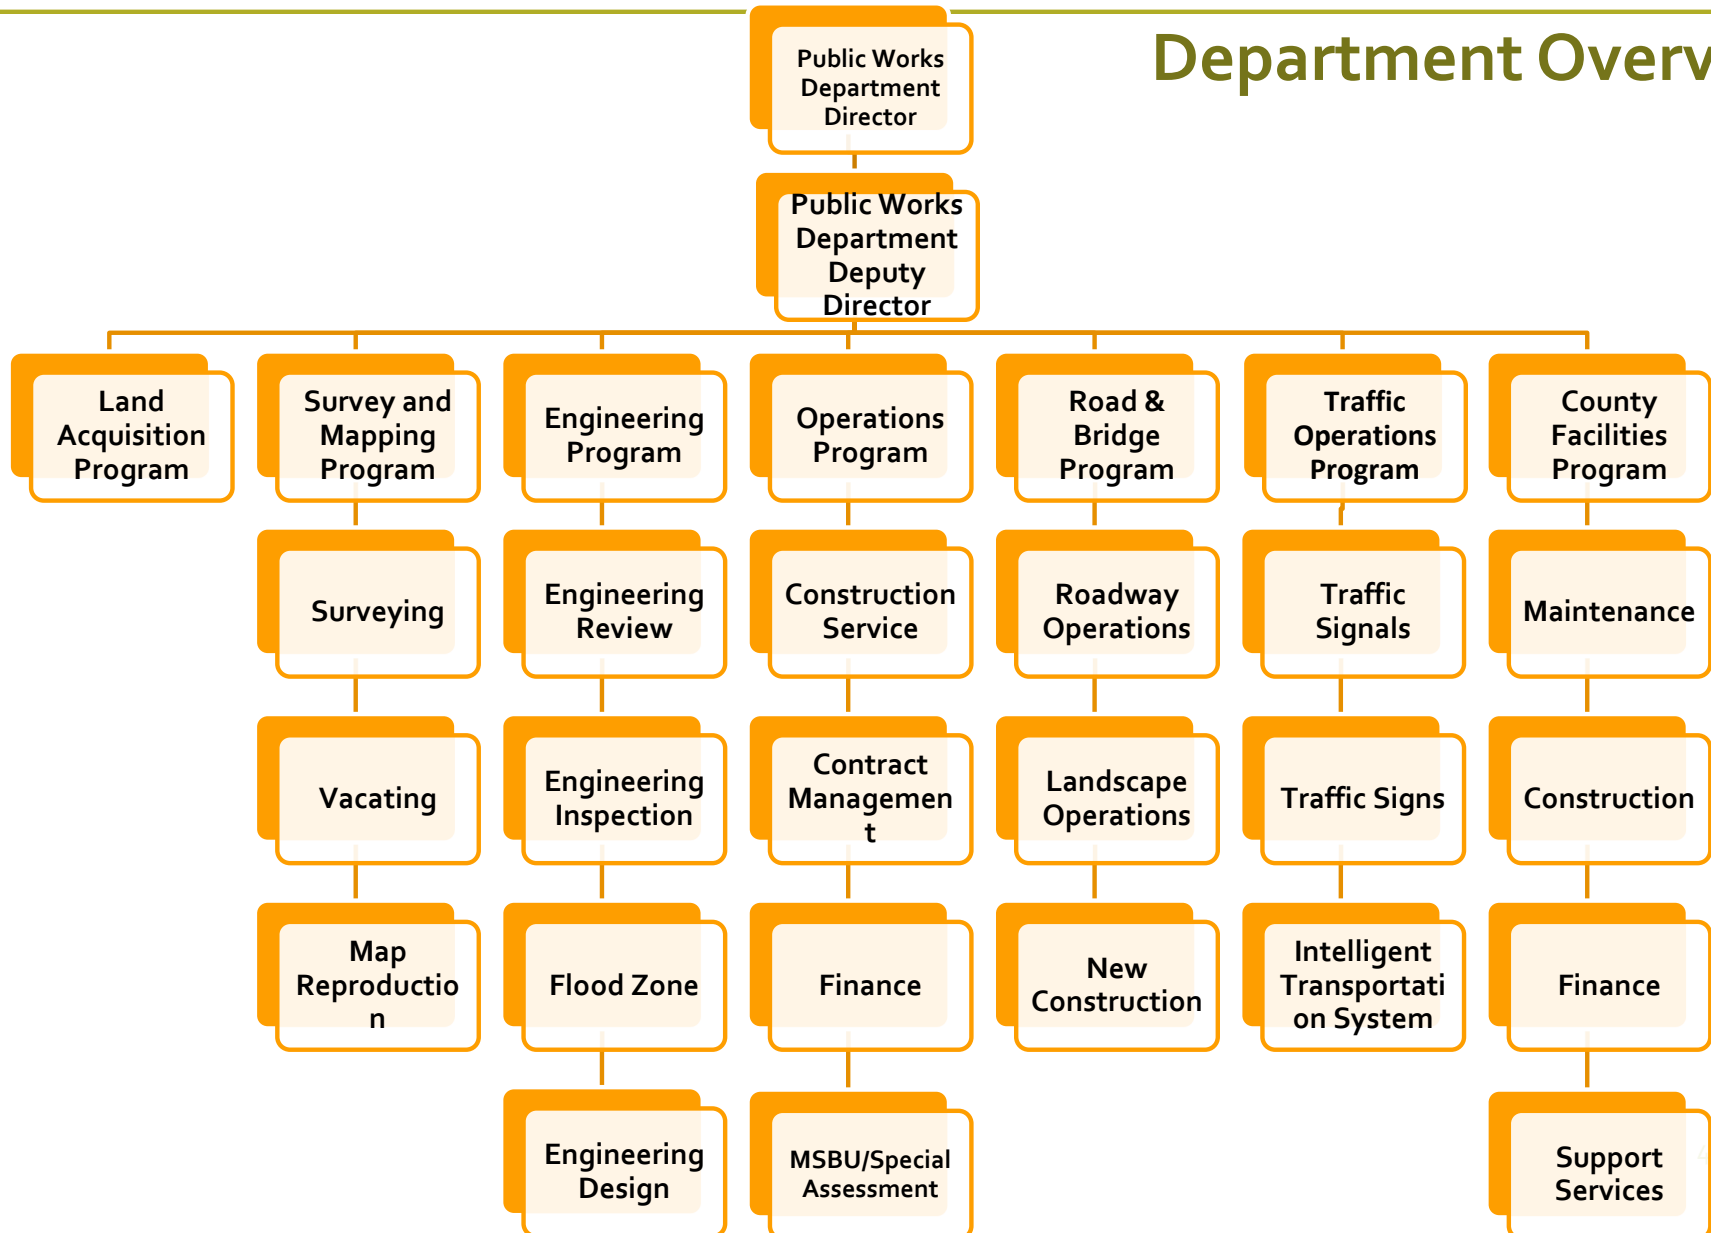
Department Overv

Public Works Department Director

Public Works Department Deputy Director

Land Acquisition Program

Survey and Mapping Program

Surveying

Vacating

Map Reproductio n

Engineering Program

Engineering Review

Engineering Inspection

Flood Zone

Engineering Design

Operations Program

Construction Service

Contract Managemen t

Finance

MSBU/Special Assessment

Road & Bridge Program

Roadway Operations

Landscape Operations

New Construction

Traffic Operations Program

Traffic Signals

Traffic Signs

Intelligent Transportati on System

County Facilities Program

Maintenance

Construction

Finance

Support Services